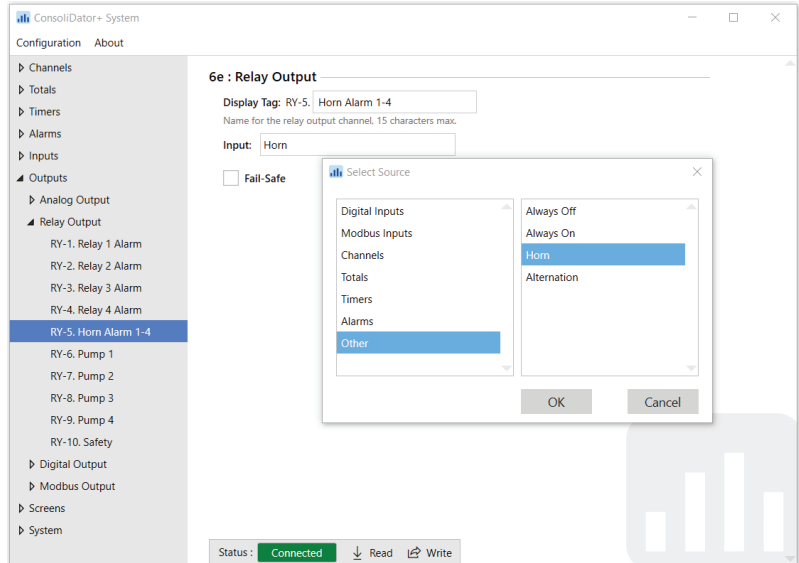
ConsoliDator+ System

Configuration About

Channels
Totals
Timers
Alarms
Inputs
Outputs
Analog Output
Relay Output
RY-1. Relay 1 Alarm
RY-2. Relay 2 Alarm
RY-3. Relay 3 Alarm
RY-4. Relay 4 Alarm
RY-5. Horn Alarm 1-4
RY-6. Pump 1
RY-7. Pump 2
RY-8. Pump 3
RY-9. Pump 4
RY-10. Safety
Digital Output
Modbus Output
Screens
System

6e : Relay Output

Display Tag: RY-5. Horn Alarm 1-4
Name for the relay output channel, 15 characters max.

Input: Horn

Fail-Safe

Select Source

Digital Inputs
Modbus Inputs
Channels
Totals
Timers
Alarms
Other

Always Off
Always On
Horn
Alternation

OK Cancel

Status : Connected Read Write